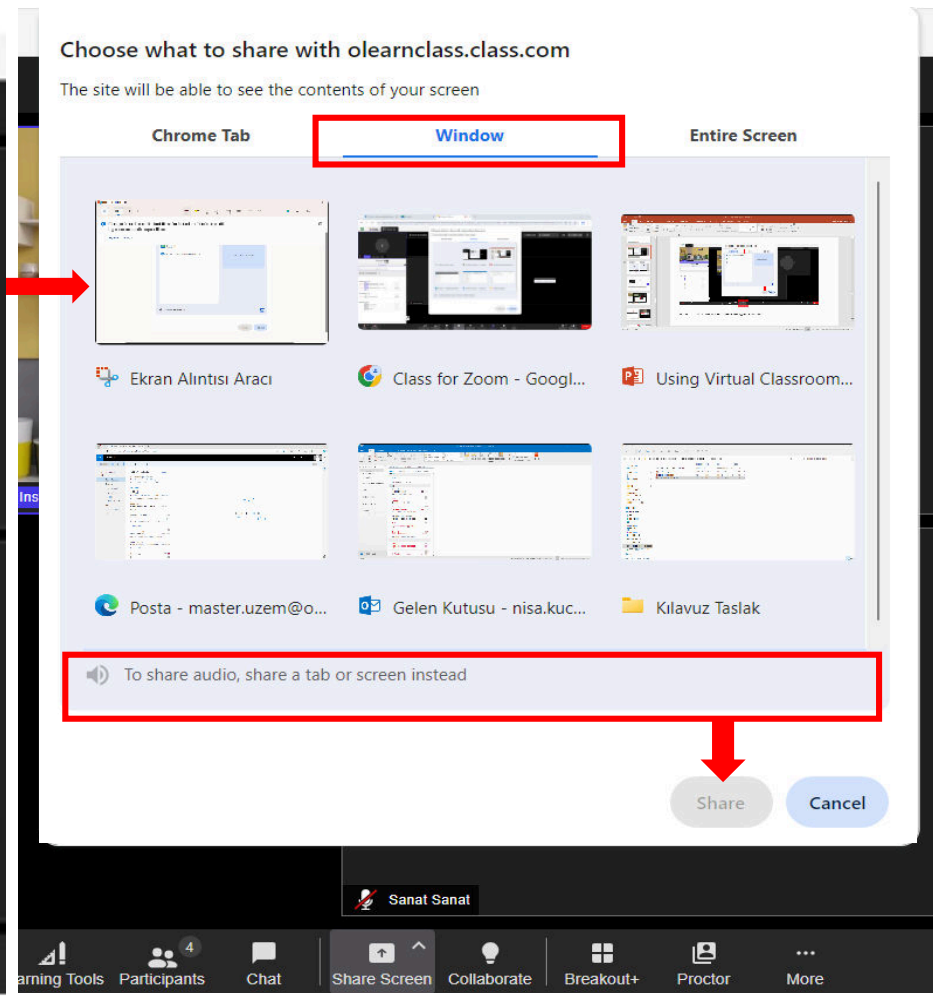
Choose what to share with olearnclass.class.com

The site will be able to see the contents of your screen

Chrome Tab

Window

Entire Screen

Ekran Alıntısı Aracı

Class for Zoom - Googl...

Using Virtual Classroom...

Posta - master.uzem@o...

Gelen Kutusu - nisa.kuc...

Kılavuz Taslak

To share audio, share a tab or screen instead

Share

Cancel

Ins

Sanat Sanat

arning Tools

4

Participants

Chat

Share Screen

Collaborate

Breakout+

Proctor

More